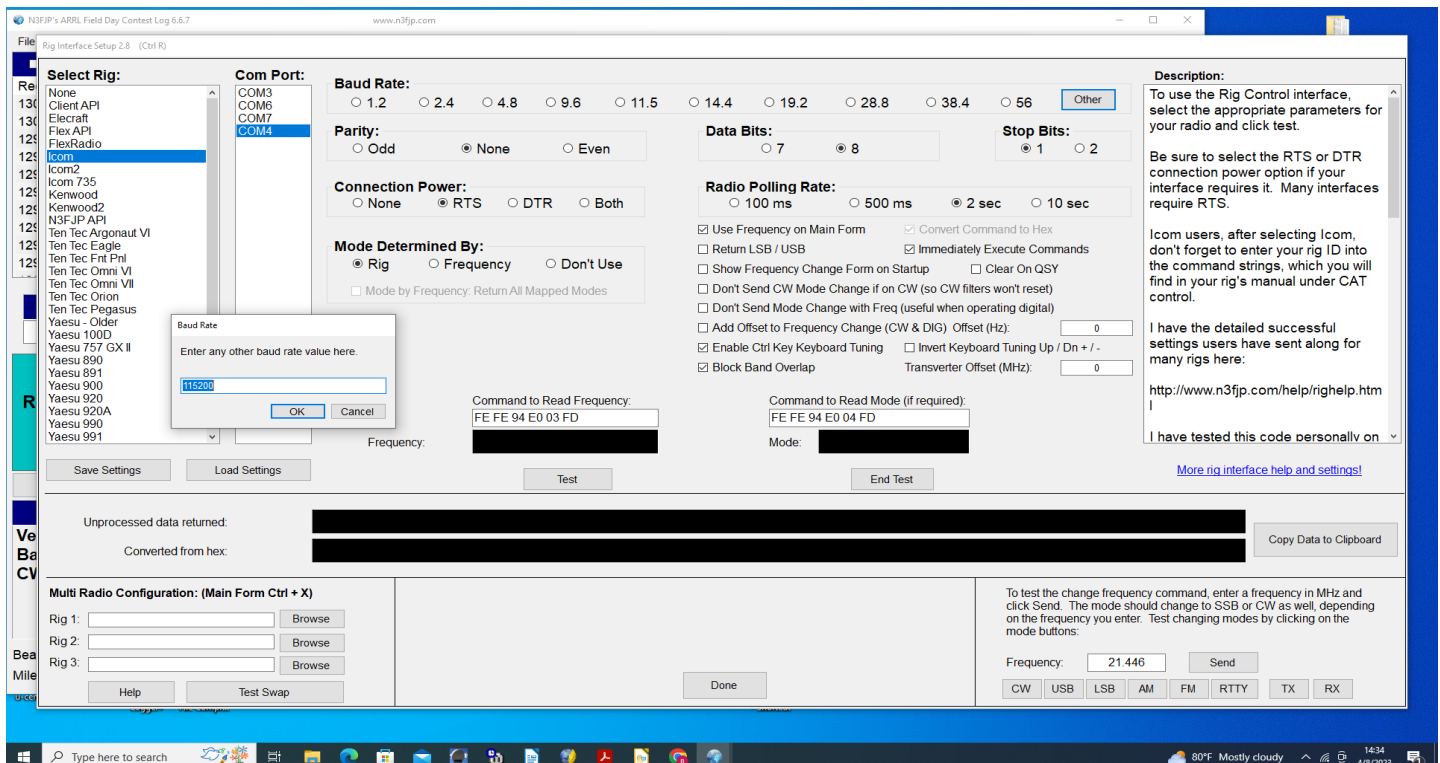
N3FJP's ARRL Field Day Contest Log 6.6.7 www.n3fjp.com

File

Rig Interface Setup 2.8 (Ctrl R)

Select Rig:
None
Client API
Elecraft
Flex API
FlexRadio
Icom
Icom2
Icom 735
Kenwood
Kenwood2
N3FJP API
Ten Tec Argonaut VI
Ten Tec Eagle
Ten Tec Fnt Pnl
Ten Tec Omni VI
Ten Tec Omni VII
Ten Tec Orion
Ten Tec Pegasus
Yaesu - Older
Yaesu 100D
Yaesu 757 GX II
Yaesu 890
Yaesu 891
Yaesu 900
Yaesu 920
Yaesu 920A
Yaesu 990
Yaesu 991

Com Port:
COM3
COM6
COM7
COM4

Baud Rate:
1.2 2.4 4.8 9.6 11.5 14.4 19.2 28.8 38.4 56 Other

Parity:
Odd None Even

Data Bits:
7 8

Stop Bits:
1 2

Connection Power:
None RTS DTR Both

Radio Polling Rate:
100 ms 500 ms 2 sec 10 sec

Mode Determined By:
Rig Frequency Don't Use
Mode by Frequency: Return All Mapped Modes

Use Frequency on Main Form
Convert Command to Hex
Return LSB / USB
Immediately Execute Commands
Show Frequency Change Form on Startup
Clear On QSY
Don't Send CW Mode Change if on CW (so CW filters won't reset)
Don't Send Mode Change with Freq (useful when operating digital)
Add Offset to Frequency Change (CW & DIG) Offset (Hz): 0
Enable Ctrl Key Keyboard Tuning
Invert Keyboard Tuning Up / Dn + / -
Block Band Overlap
Transverter Offset (MHz): 0

Baud Rate
Enter any other baud rate value here.
115200
OK Cancel

Command to Read Frequency:
FE FE 94 E0 03 FD
Frequency:

Command to Read Mode (if required):
FE FE 94 E0 04 FD
Mode:

Test
End Test

Description:
To use the Rig Control interface, select the appropriate parameters for your radio and click test.

Be sure to select the RTS or DTR connection power option if your interface requires it. Many interfaces require RTS.

Icom users, after selecting Icom, don't forget to enter your rig ID into the command strings, which you will find in your rig's manual under CAT control.

I have the detailed successful settings users have sent along for many rigs here:

http://www.n3fjp.com/help/righelp.html

I have tested this code personally on

More rig interface help and settings!

Save Settings
Load Settings

Unprocessed data returned:
Converted from hex:
Copy Data to Clipboard

Multi Radio Configuration: (Main Form Ctrl + X)
Rig 1: Browse
Rig 2: Browse
Rig 3: Browse
Help
Test Swap

Done

To test the change frequency command, enter a frequency in MHz and click Send. The mode should change to SSB or CW as well, depending on the frequency you enter. Test changing modes by clicking on the mode buttons:

Frequency: 21.446 Send
CW USB LSB AM FM RTTY TX RX

Type here to search
80°F Mostly cloudy
14:34
4/9/2022